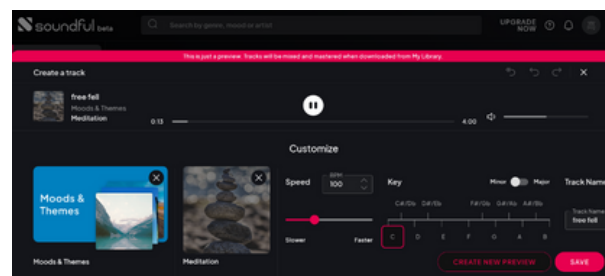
soundful beta

Search by genre, mood or artist

UPGRADE NOW

This is just a preview. Tracks will be mixed and mastered when downloaded from My Library.

Create a track

free fell
Moods & Themes
Meditation

0:13

4:00

Customize

Moods & Themes

Moods & Themes

Meditation

Speed

BPM
100

Slower

Faster

Key

Minor

Major

C#/Db

D#/Eb

F#/Gb

G#/Ab

A#/Bb

C

D

E

F

G

A

B

Track Name

Track Name
free fell

CREATE NEW PREVIEW

SAVE